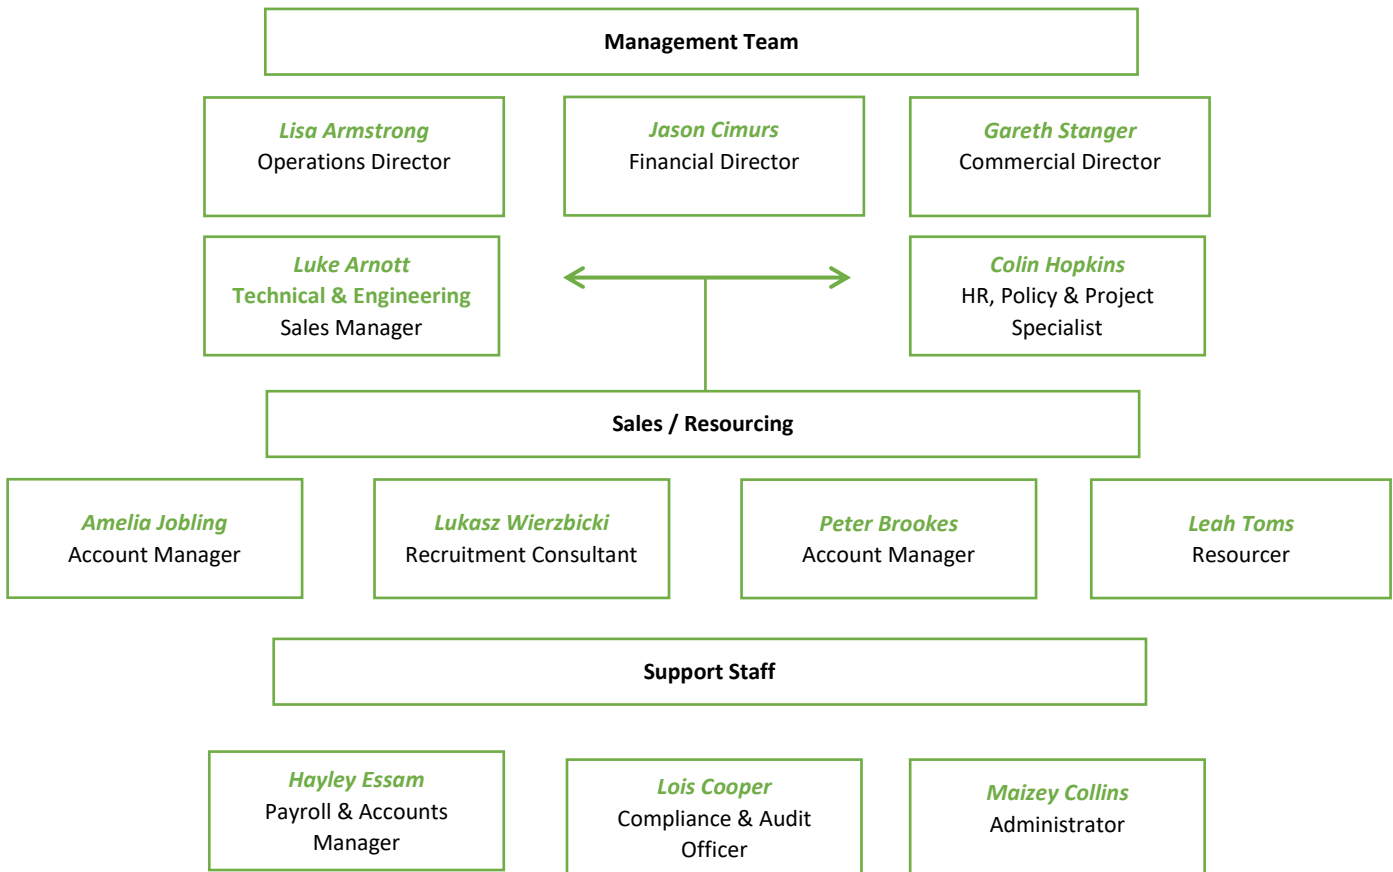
Management Team

Lisa Armstrong
Operations Director

Jason Cimurs
Financial Director

Gareth Stanger
Commercial Director

Luke Arnott
Technical & Engineering
Sales Manager

Colin Hopkins
HR, Policy & Project
Specialist

Sales / Resourcing

Amelia Jobling
Account Manager

Lukasz Wierzbicki
Recruitment Consultant

Peter Brookes
Account Manager

Leah Toms
Resourcer

Support Staff

Hayley Essam
Payroll & Accounts
Manager

Lois Cooper
Compliance & Audit
Officer

Maizey Collins
Administrator